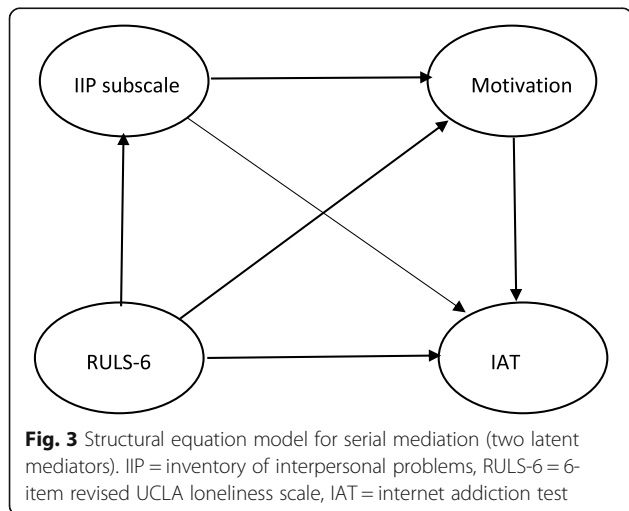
IIP subscale

Motivation

RULS-6

IAT

**Fig. 3** Structural equation model for serial mediation (two latent mediators). IIP = inventory of interpersonal problems, RULS-6 = 6-item revised UCLA loneliness scale, IAT = internet addiction test